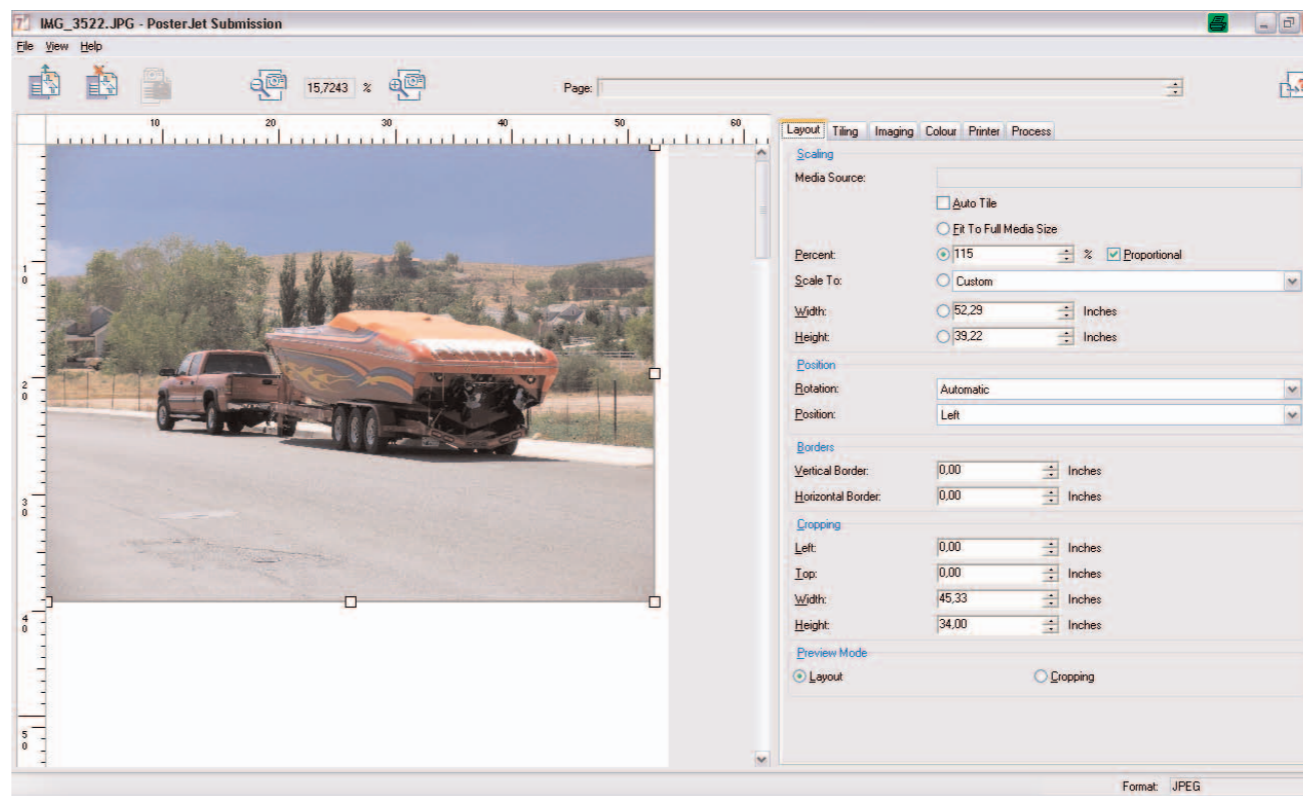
IMG_3522.JPG - PosterJet Submission

File View Help

15,7243 %

Page:

10 20 30 40 50 60

1 0
2 0
3 0
4 0
5 0

Layout Tiling Imaging Colour Printer Process

Scaling

Media Source:

Auto Tile

Fit To Full Media Size

Percent: 115 % Proportional

Scale To: Custom

Width: 52,29 Inches

Height: 39,22 Inches

Position

Rotation: Automatic

Position: Left

Borders

Vertical Border: 0,00 Inches

Horizontal Border: 0,00 Inches

Cropping

Left: 0,00 Inches

Top: 0,00 Inches

Width: 45,33 Inches

Height: 34,00 Inches

Preview Mode

Layout Cropping

Format: JPEG